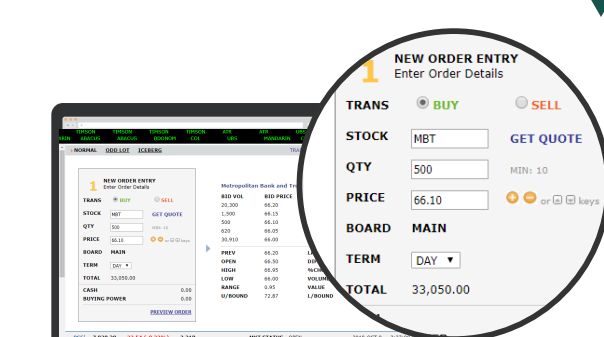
1
NEW ORDER ENTRY
Enter Order Details

TRANS BUY SELL
STOCK MBT GET QUOTE
QTY 500 MIN: 10
PRICE 66.10 or keys
BOARD MAIN
TERM DAY
TOTAL 33,050.00

TIMSON ABACUS TIMSON ABACUS TIMSON BDONOM TIMSON COL ATR UBS ATR MANDARIN UBS

NORMAL ODD LOT ICEBERG

1
NEW ORDER ENTRY
Enter Order Details
TRANS BUY SELL
STOCK MBT GET QUOTE
QTY 500 MIN: 10
PRICE 66.10 or keys
BOARD MAIN
TERM DAY
TOTAL 33,050.00
CASH 0.00
BUYING POWER 0.00
PREVIEW ORDER

Metropolitan Bank and Tr

| BID VOL | BID PRICE |
|---|---|
| 20,300 | 66.20 |
| 1,300 | 66.15 |
| 500 | 66.10 |
| 620 | 66.05 |
| 30,910 | 66.00 |

| PREV | 66.20 |
|---|---|
| OPEN | 66.50 |
| HIGH | 66.95 |
| LOW | 66.00 |
| RANGE | 0.95 |
| U/BOUND | 72.87 |

DIP
%CH
VOLUME
VALUE
L/BOUND